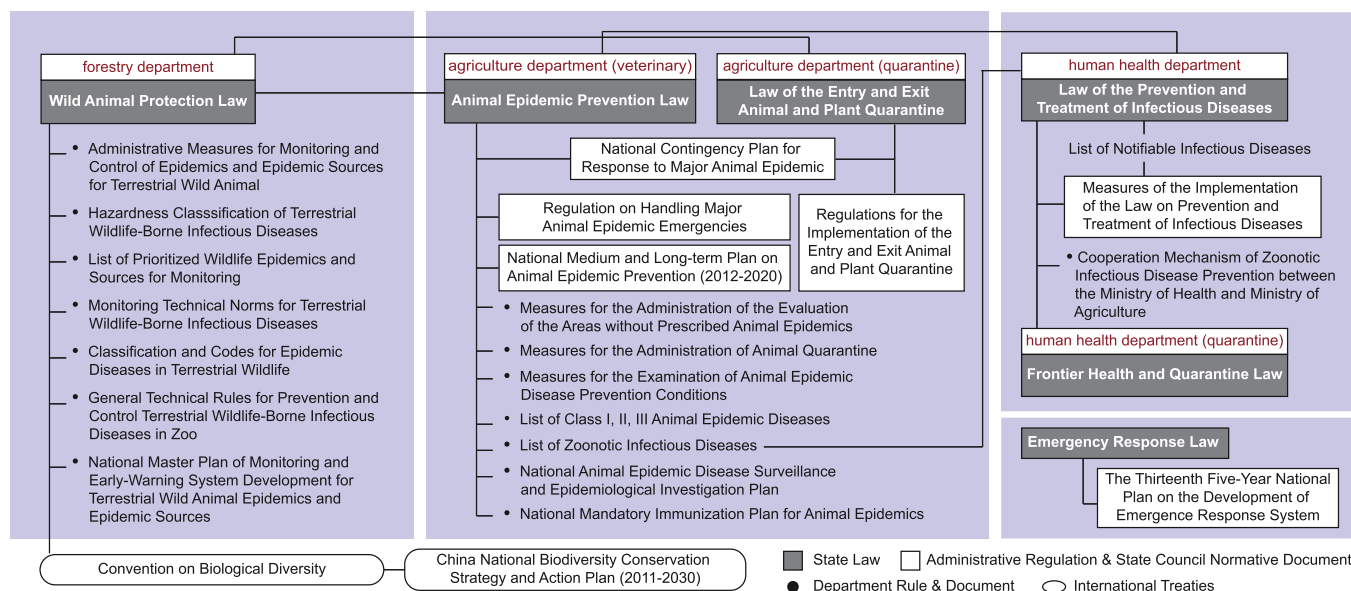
forestry department

Wild Animal Protection Law

• Administrative Measures for Monitoring and Control of Epidemics and Epidemic Sources for Terrestrial Wild Animal

• Hazardness Classsification of Terrestrial Wildlife-Borne Infectious Diseases

• List of Prioritized Wildlife Epidemics and Sources for Monitoring

• Monitoring Technical Norms for Terrestrial Wildlife-Borne Infectious Diseases

• Classification and Codes for Epidemic Diseases in Terrestrial Wildlife

• General Technical Rules for Prevention and Control Terrestrial Wildlife-Borne Infectious Diseases in Zoo

• National Master Plan of Monitoring and Early-Warning System Development for Terrestrial Wild Animal Epidemics and Epidemic Sources

agriculture department (veterinary)

Animal Epidemic Prevention Law

agriculture department (quarantine)

Law of the Entry and Exit Animal and Plant Quarantine

National Contingency Plan for Response to Major Animal Epidemic

Regulation on Handling Major Animal Epidemic Emergencies

National Medium and Long-term Plan on Animal Epidemic Prevention (2012-2020)

Regulations for the Implementation of the Entry and Exit Animal and Plant Quarantine

• Measures for the Administration of the Evaluation of the Areas without Prescribed Animal Epidemics

• Measures for the Administration of Animal Quarantine

• Measures for the Examination of Animal Epidemic Disease Prevention Conditions

• List of Class I, II, III Animal Epidemic Diseases

• List of Zoonotic Infectious Diseases

• National Animal Epidemic Disease Surveillance and Epidemiological Investigation Plan

• National Mandatory Immunization Plan for Animal Epidemics

human health department

Law of the Prevention and Treatment of Infectious Diseases

List of Notifiable Infectious Diseases

Measures of the Implementation of the Law on Prevention and Treatment of Infectious Diseases

• Cooperation Mechanism of Zoonotic Infectious Disease Prevention between the Ministry of Health and Ministry of Agriculture

human health department (quarantine)

Frontier Health and Quarantine Law

Emergency Response Law

The Thirteenth Five-Year National Plan on the Development of Emergence Response System

Convention on Biological Diversity

China National Biodiversity Conservation Strategy and Action Plan (2011-2030)

State Law
Administrative Regulation & State Council Normative Document
Department Rule & Document
International Treaties